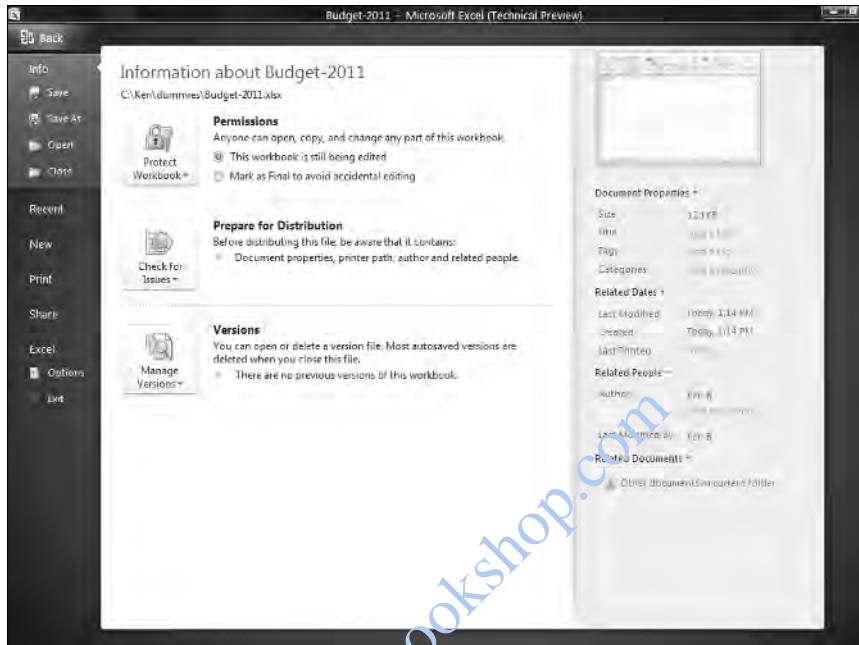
Budget-2011 - Microsoft Excel (Technical Preview)

Back

Info
Save
Save As
Open
Close

Recent
New
Print
Share
Excel
Options
Exit

Information about Budget-2011
C:\Ken\dummies\Budget-2011.xlsx

Protect Workbook
Permissions
Anyone can open, copy, and change any part of this workbook.
This workbook is still being edited
Mark as Final to avoid accidental editing

Check for Issues
Prepare for Distribution
Before distributing this file, be aware that it contains:
Document properties, printer path, author and related people.

Manage Versions
Versions
You can open or delete a version file. Most autosaved versions are deleted when you close this file.
There are no previous versions of this workbook.

Document Properties
Size 12.3 KB
Title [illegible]
Tags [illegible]
Categories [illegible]

Related Dates
Last Modified Today, 1:14 PM
Created Today, 1:14 PM
Last Printed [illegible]

Related People
Author Ken B
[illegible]
Last Modified By Ken B

Related Documents
Other documents in current folder

ookshop.com